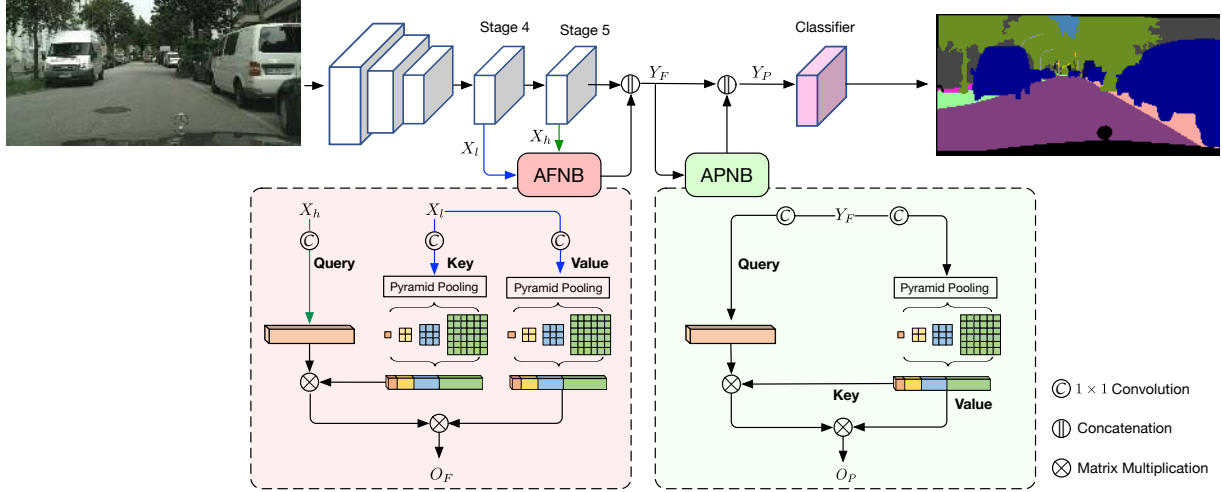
Stage 4

Stage 5

Classifier

$Y_F$

$Y_P$

$X_l$

$X_h$

AFNB

APNB

$X_h$

$X_l$

Query

Key

Value

Pyramid Pooling

Pyramid Pooling

$O_F$

$Y_F$

Query

Pyramid Pooling

Key

Value

$O_P$

$1 \times 1$ Convolution

Concatenation

Matrix Multiplication